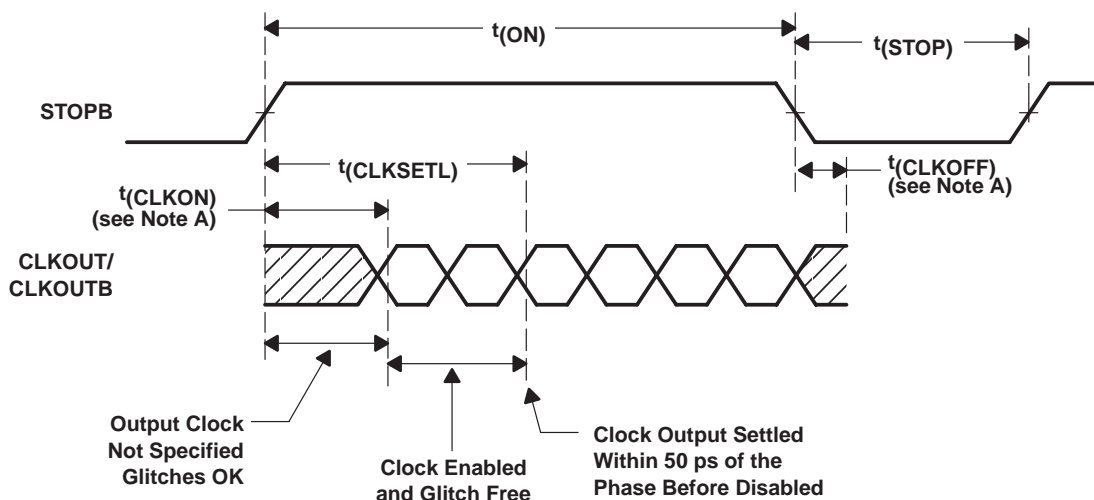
$t_{(ON)}$

$t_{(STOP)}$

STOPB

$t_{(CLKSETL)}$

$t_{(CLKOFF)}$
(see Note A)

$t_{(CLKON)}$
(see Note A)

CLKOUT/
CLKOUTB

Output Clock
Not Specified
Glitches OK

Clock Enabled
and Glitch Free

Clock Output Settled
Within 50 ps of the
Phase Before Disabled